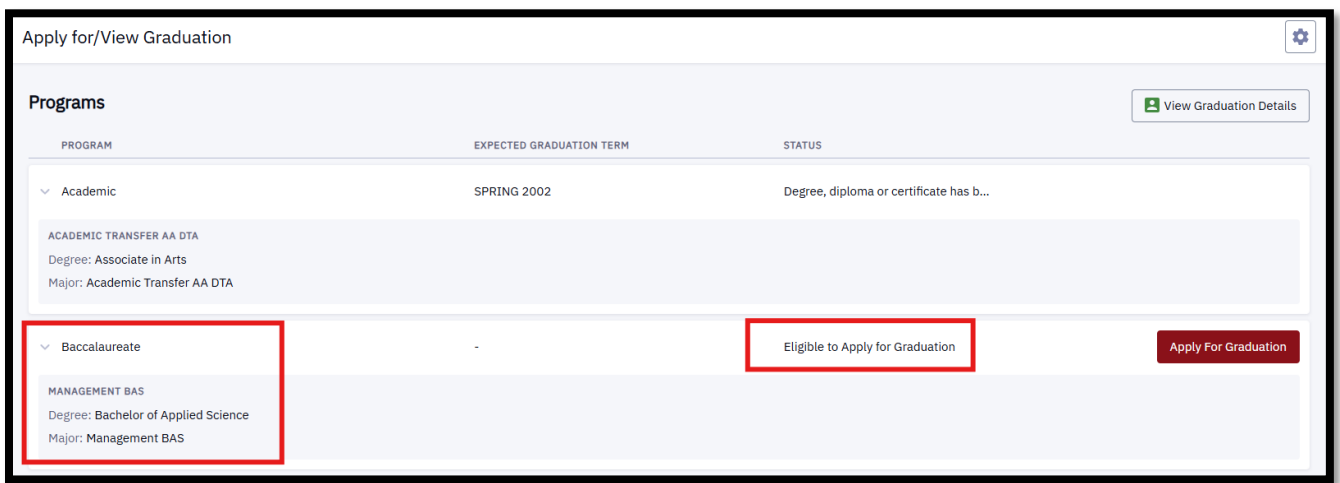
Apply for/View Graduation

Programs

View Graduation Details

| PROGRAM | EXPECTED GRADUATION TERM | STATUS | |
|---|---|---|---|
| Academic | SPRING 2002 | Degree, diploma or certificate has b... | |
| Baccalaureate | - | Eligible to Apply for Graduation | Apply For Graduation |

ACADEMIC TRANSFER AA DTA
Degree: Associate in Arts
Major: Academic Transfer AA DTA

MANAGEMENT BAS
Degree: Bachelor of Applied Science
Major: Management BAS